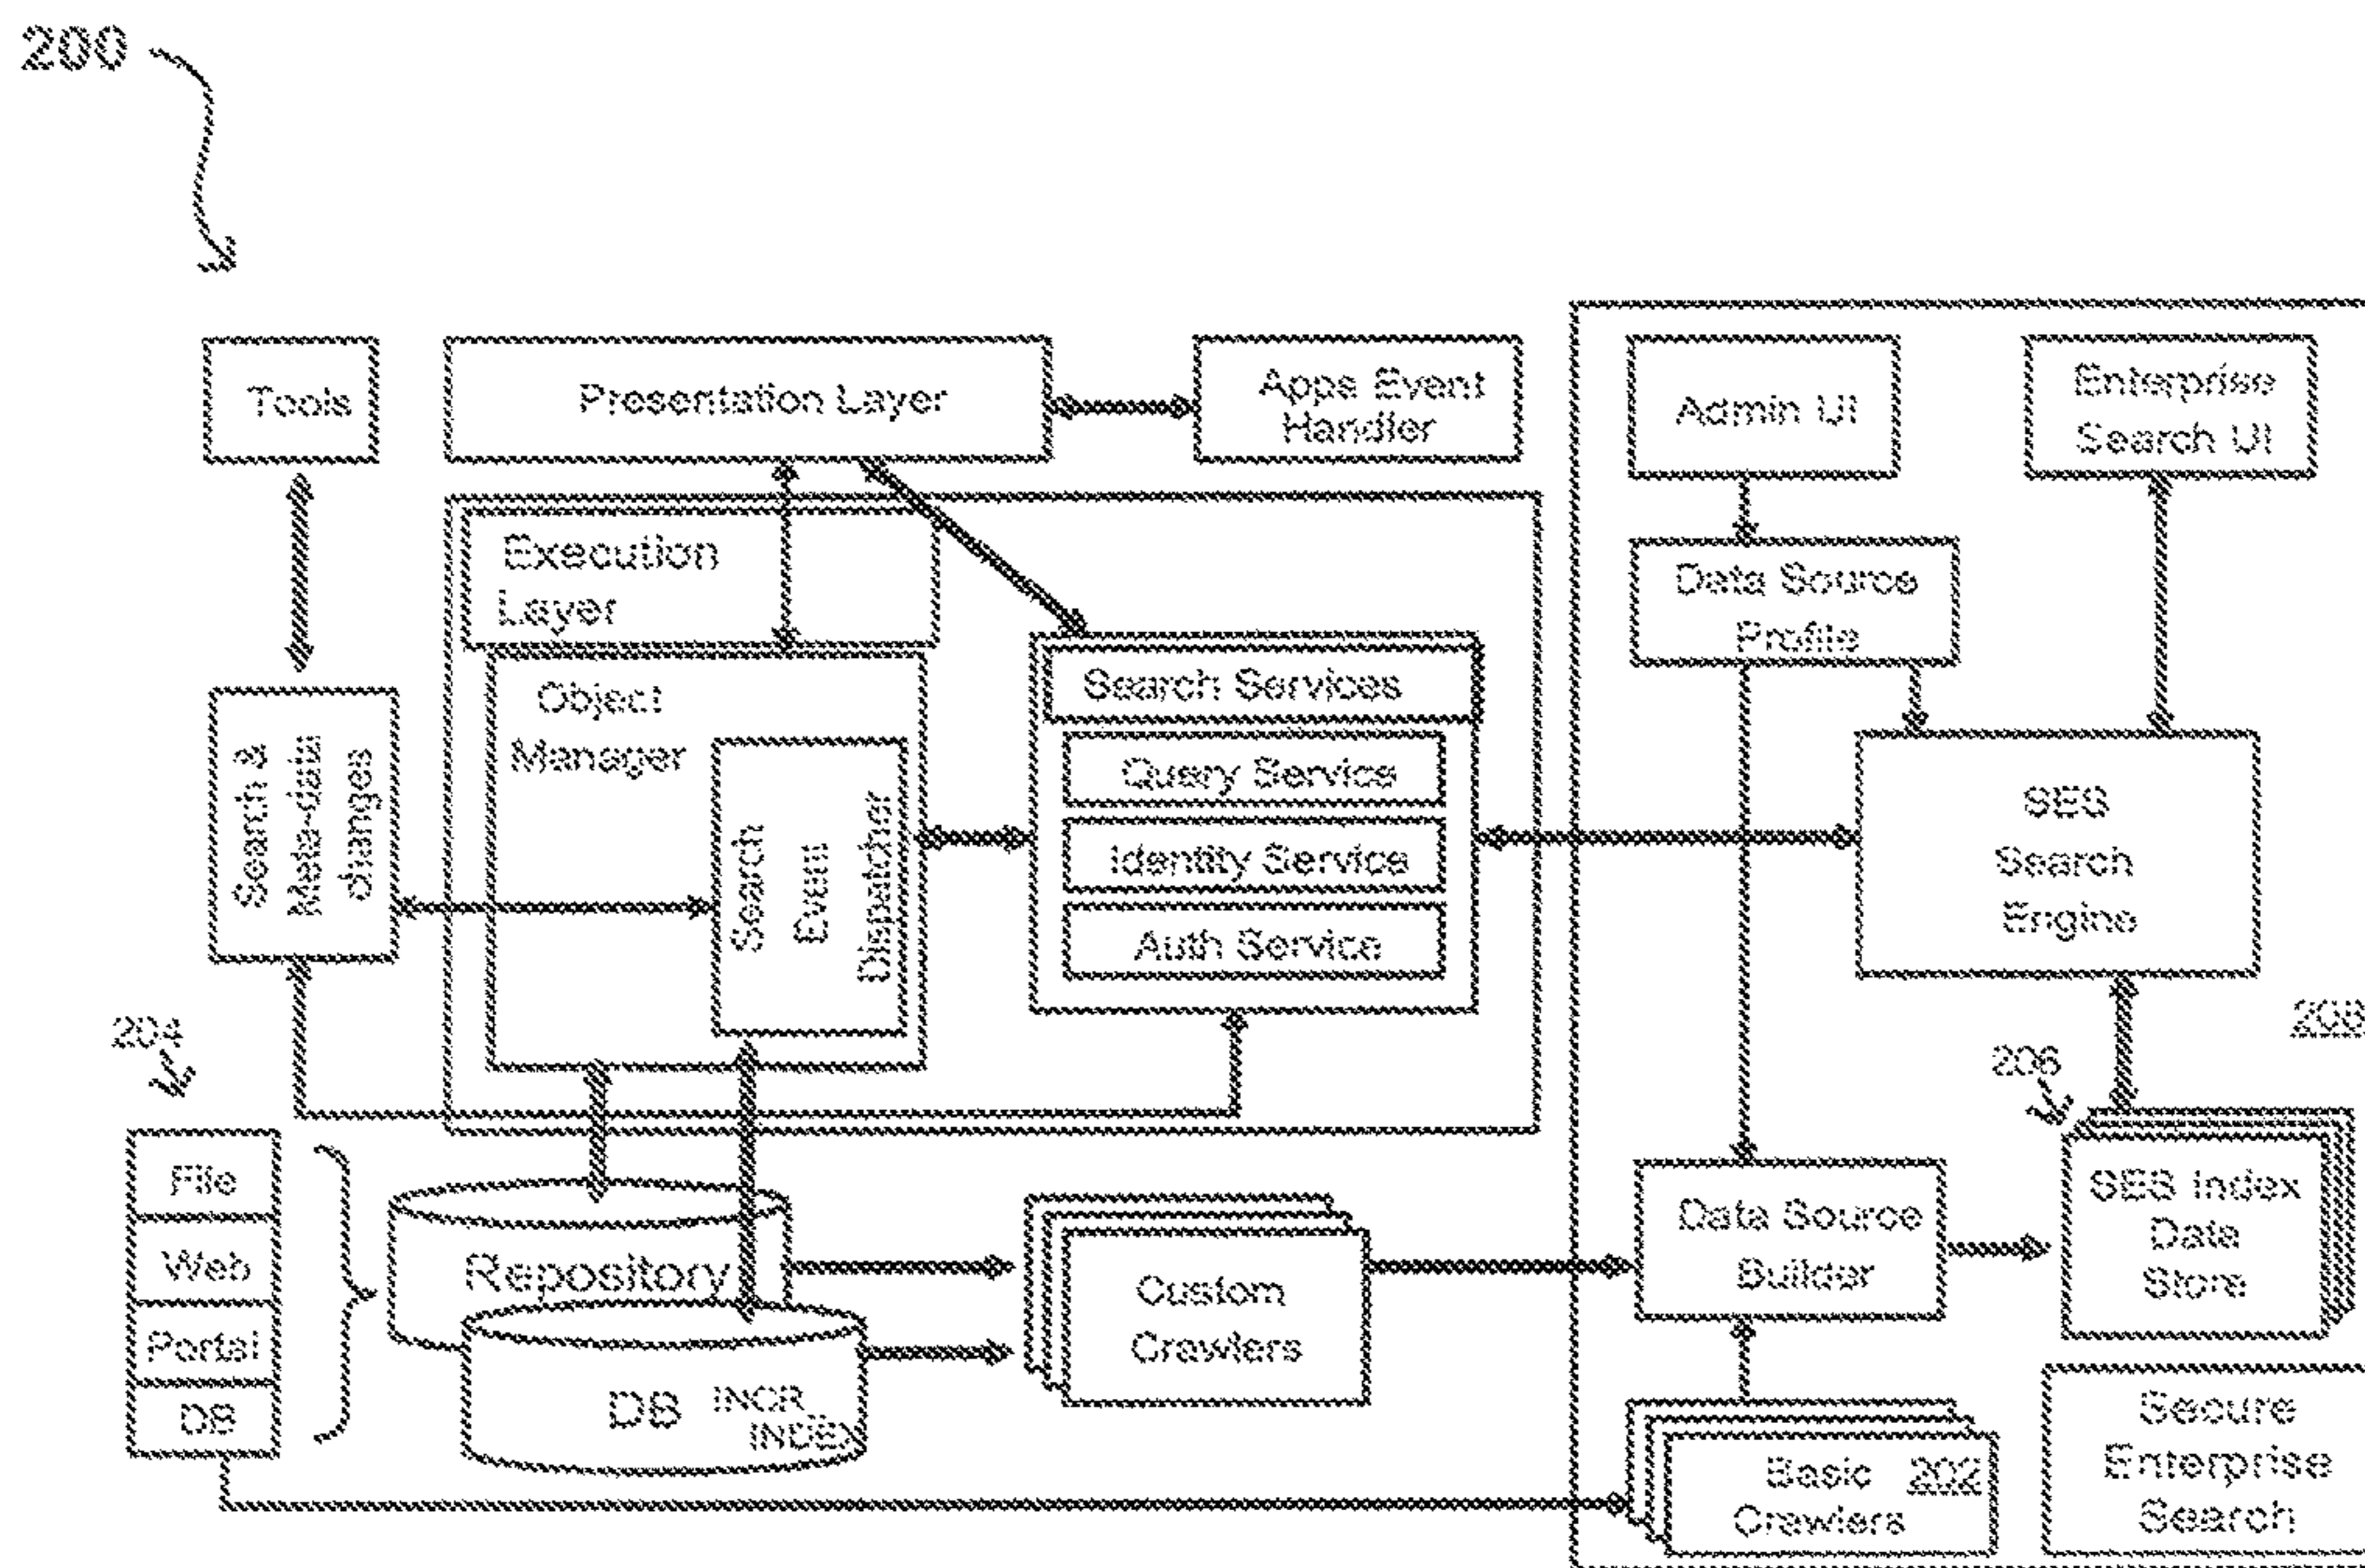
200

Tools

Presentation Layer

Apps Event Handler

Admin UI

Enterprise Search UI

Execution Layer

Data Source Profile

Object Manager

Search Services

Query Service

Identity Service

Auth Service

Search & Meta-data changes

Search Event Dispatcher

SES Search Engine

204

206

208

File

Web

Portal

DB

Repository

DB INCR INDEX

Custom Crawlers

Data Source Builder

SES Index Date Store

Basic Crawlers 202

Secure Enterprise Search